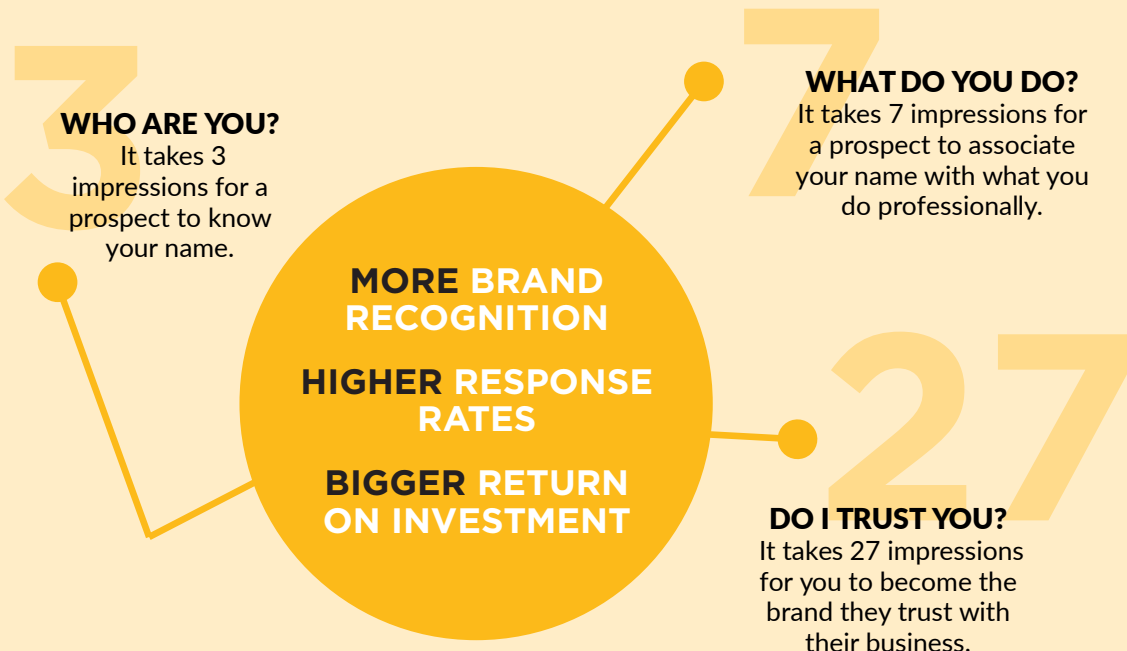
3

WHO ARE YOU?
It takes 3 impressions for a prospect to know your name.

7

WHAT DO YOU DO?
It takes 7 impressions for a prospect to associate your name with what you do professionally.

MORE BRAND RECOGNITION

HIGHER RESPONSE RATES

BIGGER RETURN ON INVESTMENT

27

DO I TRUST YOU?
It takes 27 impressions for you to become the brand they trust with their business.